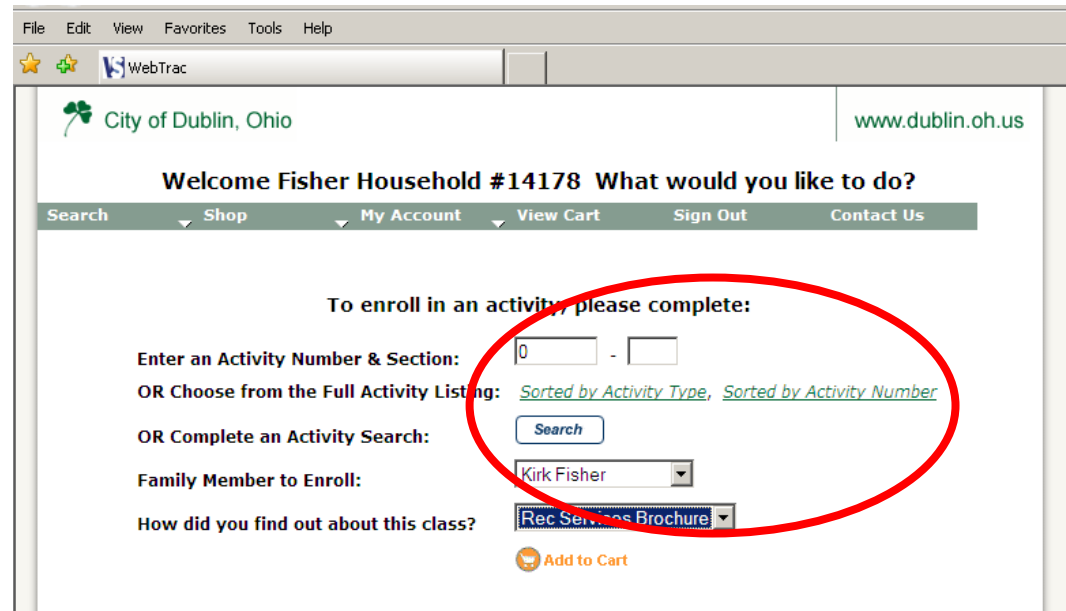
File Edit View Favorites Tools Help

WebTrac

City of Dublin, Ohio

www.dublin.oh.us

Welcome Fisher Household #14178 What would you like to do?

Search Shop My Account View Cart Sign Out Contact Us

To enroll in an activity, please complete:

Enter an Activity Number & Section: 0 -

OR Choose from the Full Activity Listing: Sorted by Activity Type, Sorted by Activity Number

OR Complete an Activity Search: Search

Family Member to Enroll: Kirk Fisher

How did you find out about this class? Rec Services Brochure

Add to Cart